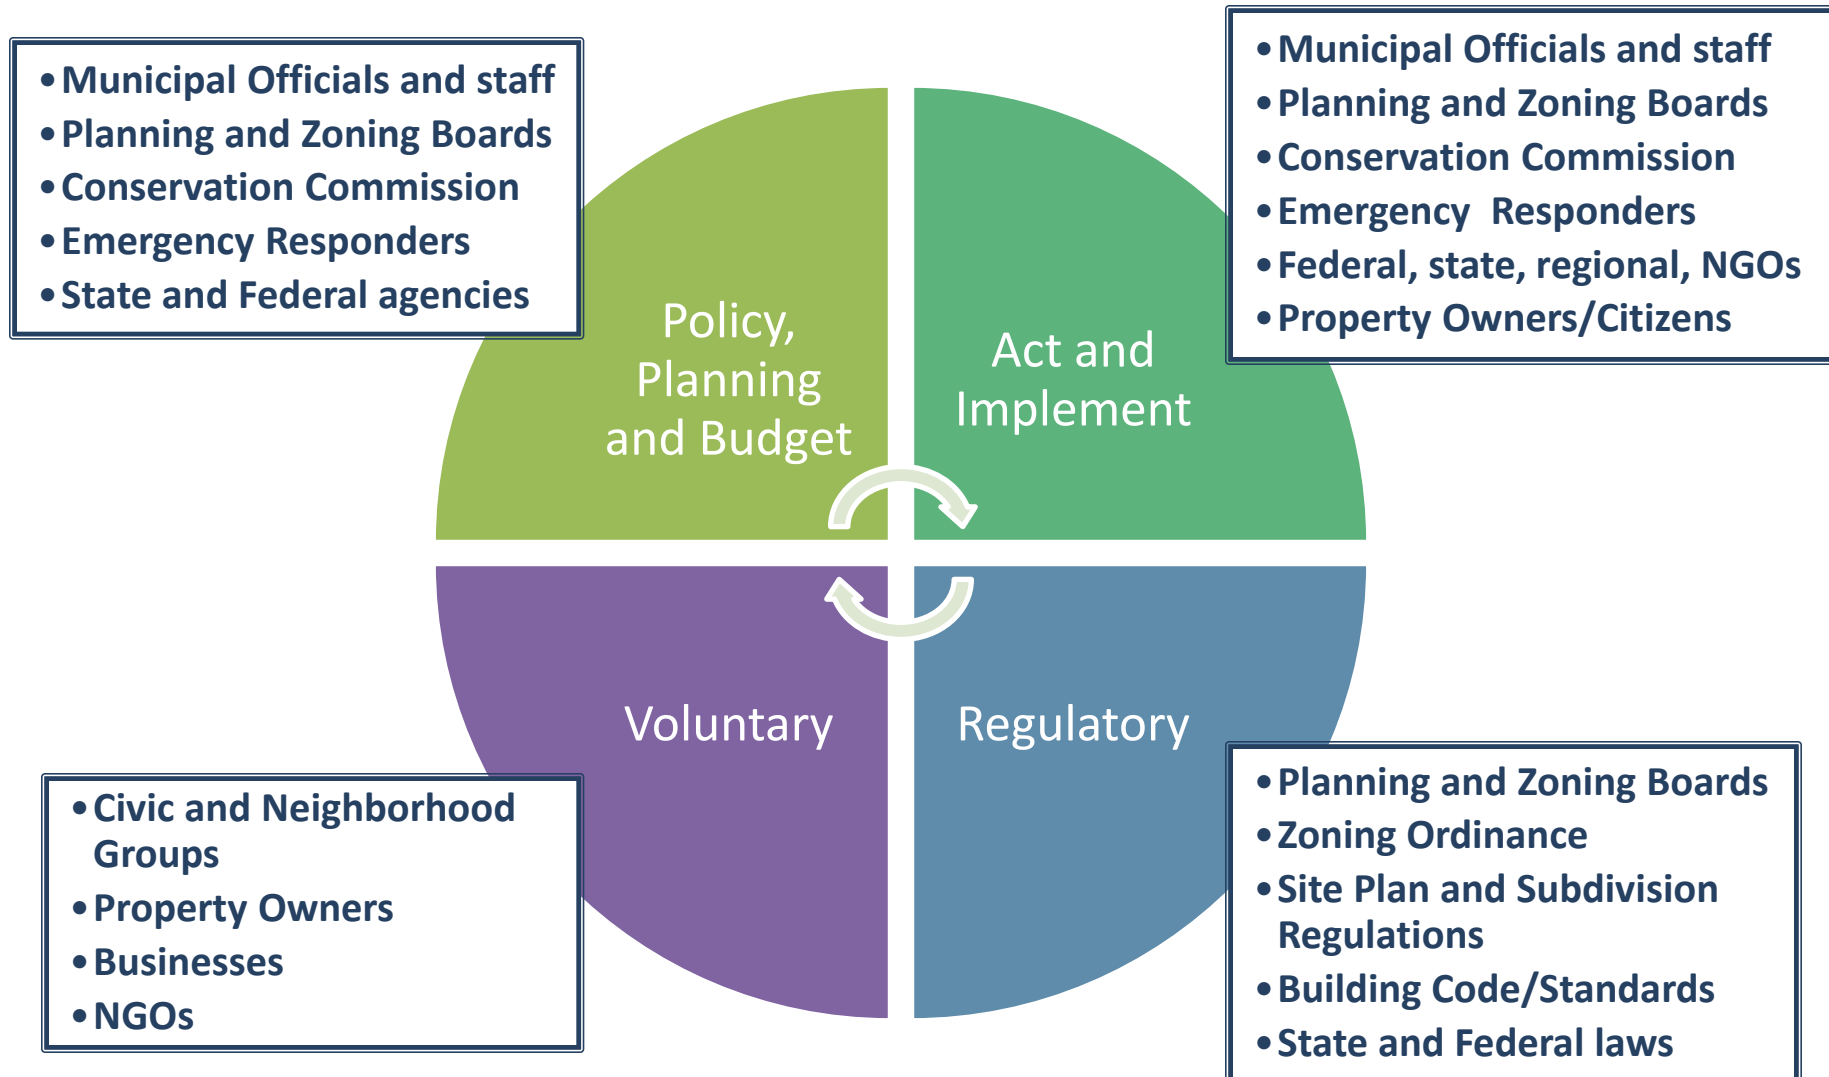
• Municipal Officials and staff
• Planning and Zoning Boards
• Conservation Commission
• Emergency Responders
• State and Federal agencies

Policy, Planning and Budget

Act and Implement

• Municipal Officials and staff
• Planning and Zoning Boards
• Conservation Commission
• Emergency Responders
• Federal, state, regional, NGOs
• Property Owners/Citizens

Voluntary

Regulatory

• Civic and Neighborhood Groups
• Property Owners
• Businesses
• NGOs

• Planning and Zoning Boards
• Zoning Ordinance
• Site Plan and Subdivision Regulations
• Building Code/Standards
• State and Federal laws